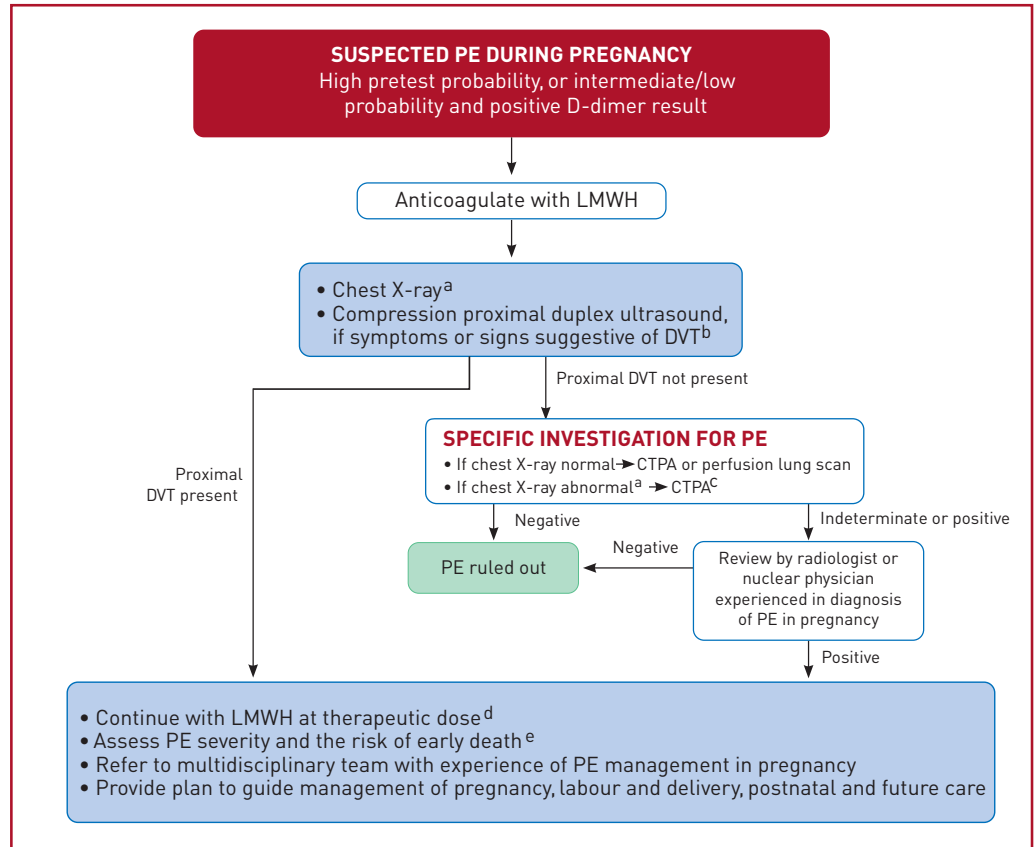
SUSPECTED PE DURING PREGNANCY
High pretest probability, or intermediate/low probability and positive D-dimer result

Anticoagulate with LMWH

• Chest X-ray$^{a}$
• Compression proximal duplex ultrasound, if symptoms or signs suggestive of DVT$^{b}$

Proximal DVT not present

Proximal DVT present

SPECIFIC INVESTIGATION FOR PE
• If chest X-ray normal → CTPA or perfusion lung scan
• If chest X-ray abnormal$^{a}$ → CTPA$^{c}$

Negative

Indeterminate or positive

Negative

PE ruled out

Review by radiologist or nuclear physician experienced in diagnosis of PE in pregnancy

Positive

• Continue with LMWH at therapeutic dose$^{d}$
• Assess PE severity and the risk of early death$^{e}$
• Refer to multidisciplinary team with experience of PE management in pregnancy
• Provide plan to guide management of pregnancy, labour and delivery, postnatal and future care